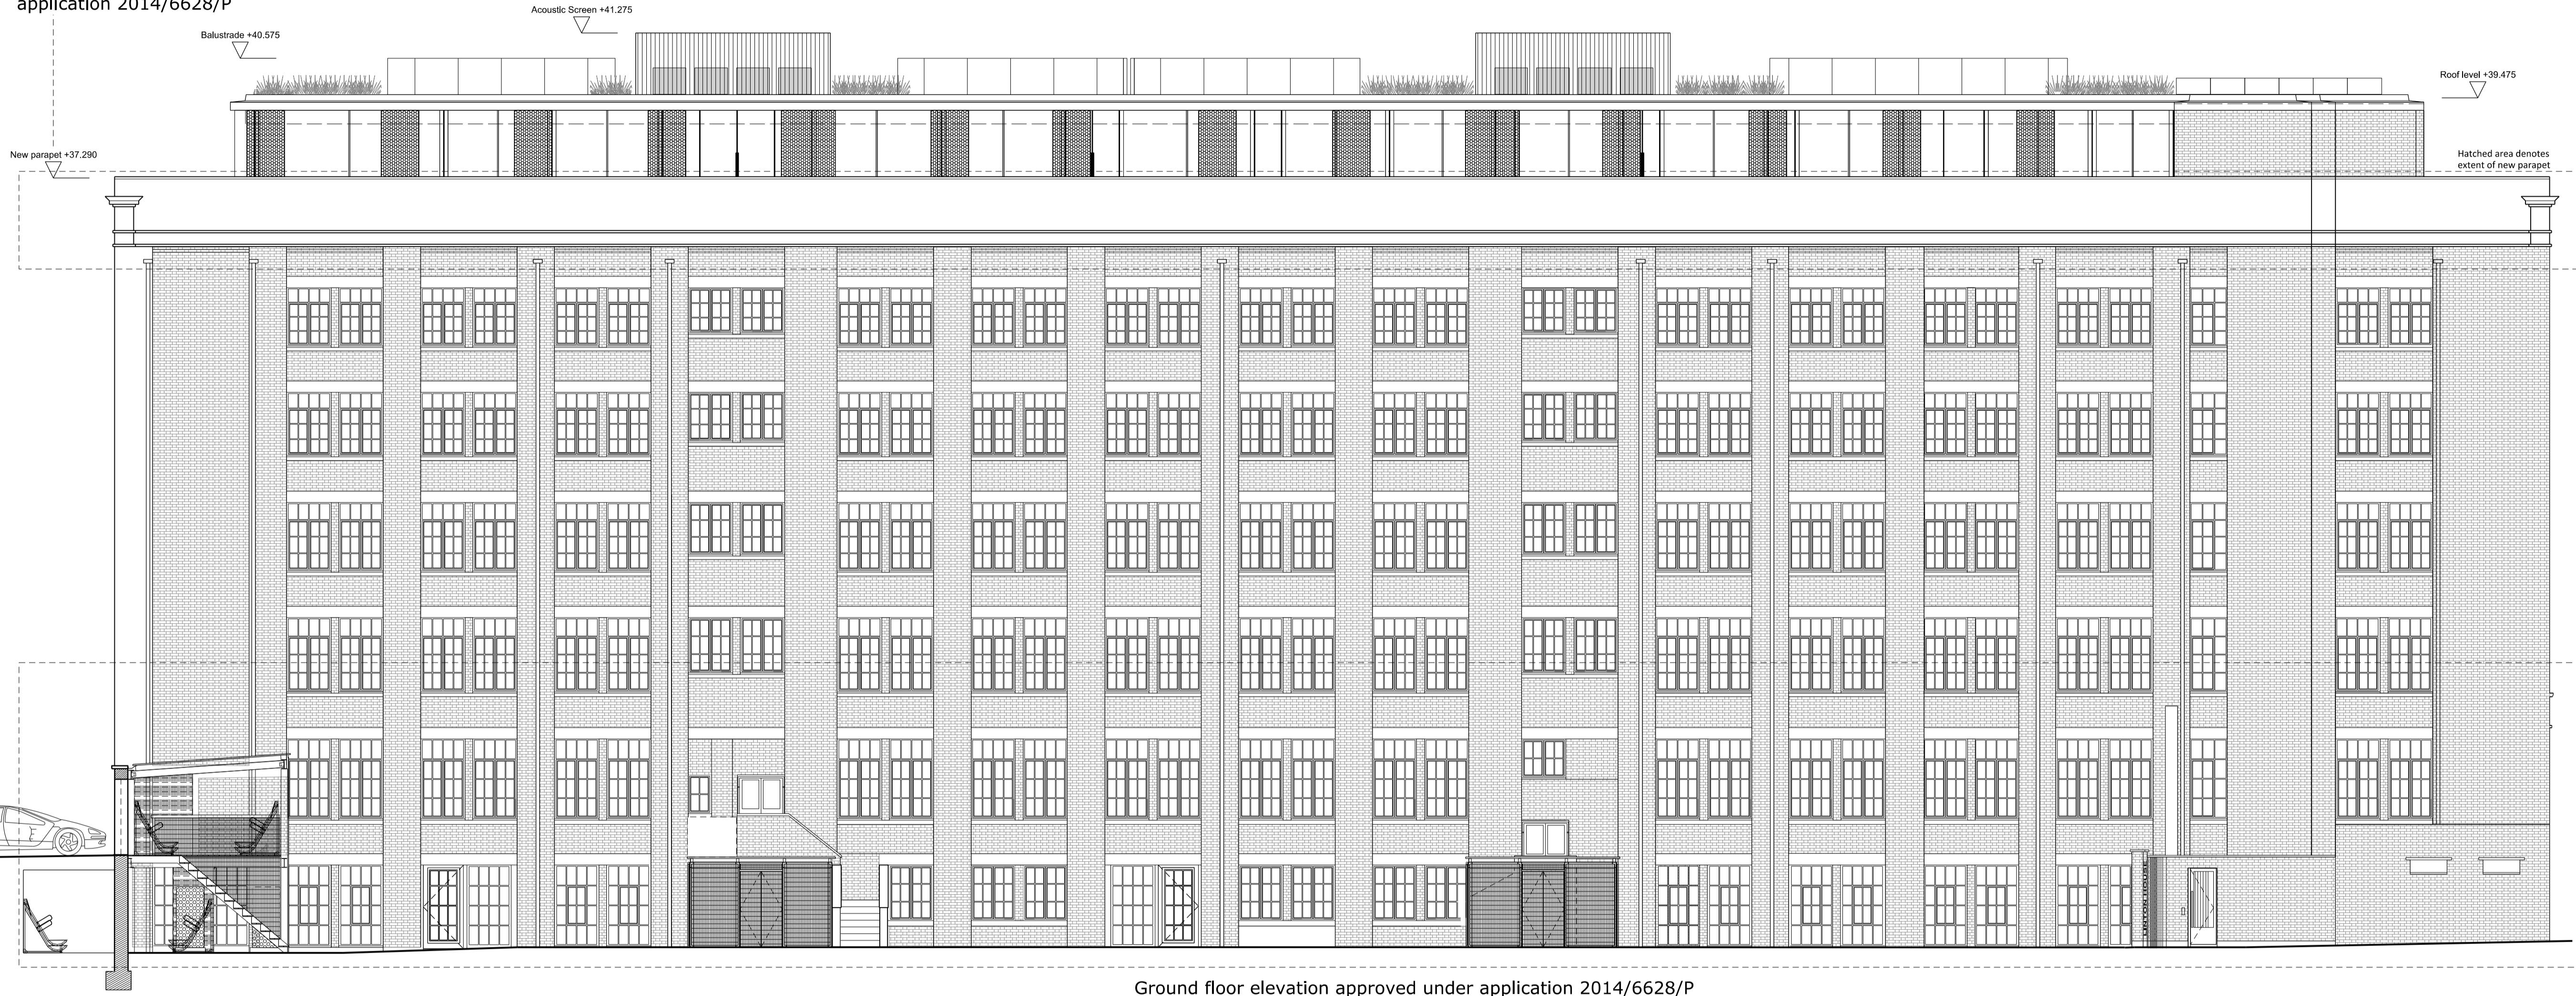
application 2014/6628/P

Acoustic Screen +41.275

Balustrade +40.575

Roof level +39.475

New parapet +37.290

Hatched area denotes extent of new parapet

Ground floor elevation approved under application 2014/6628/P